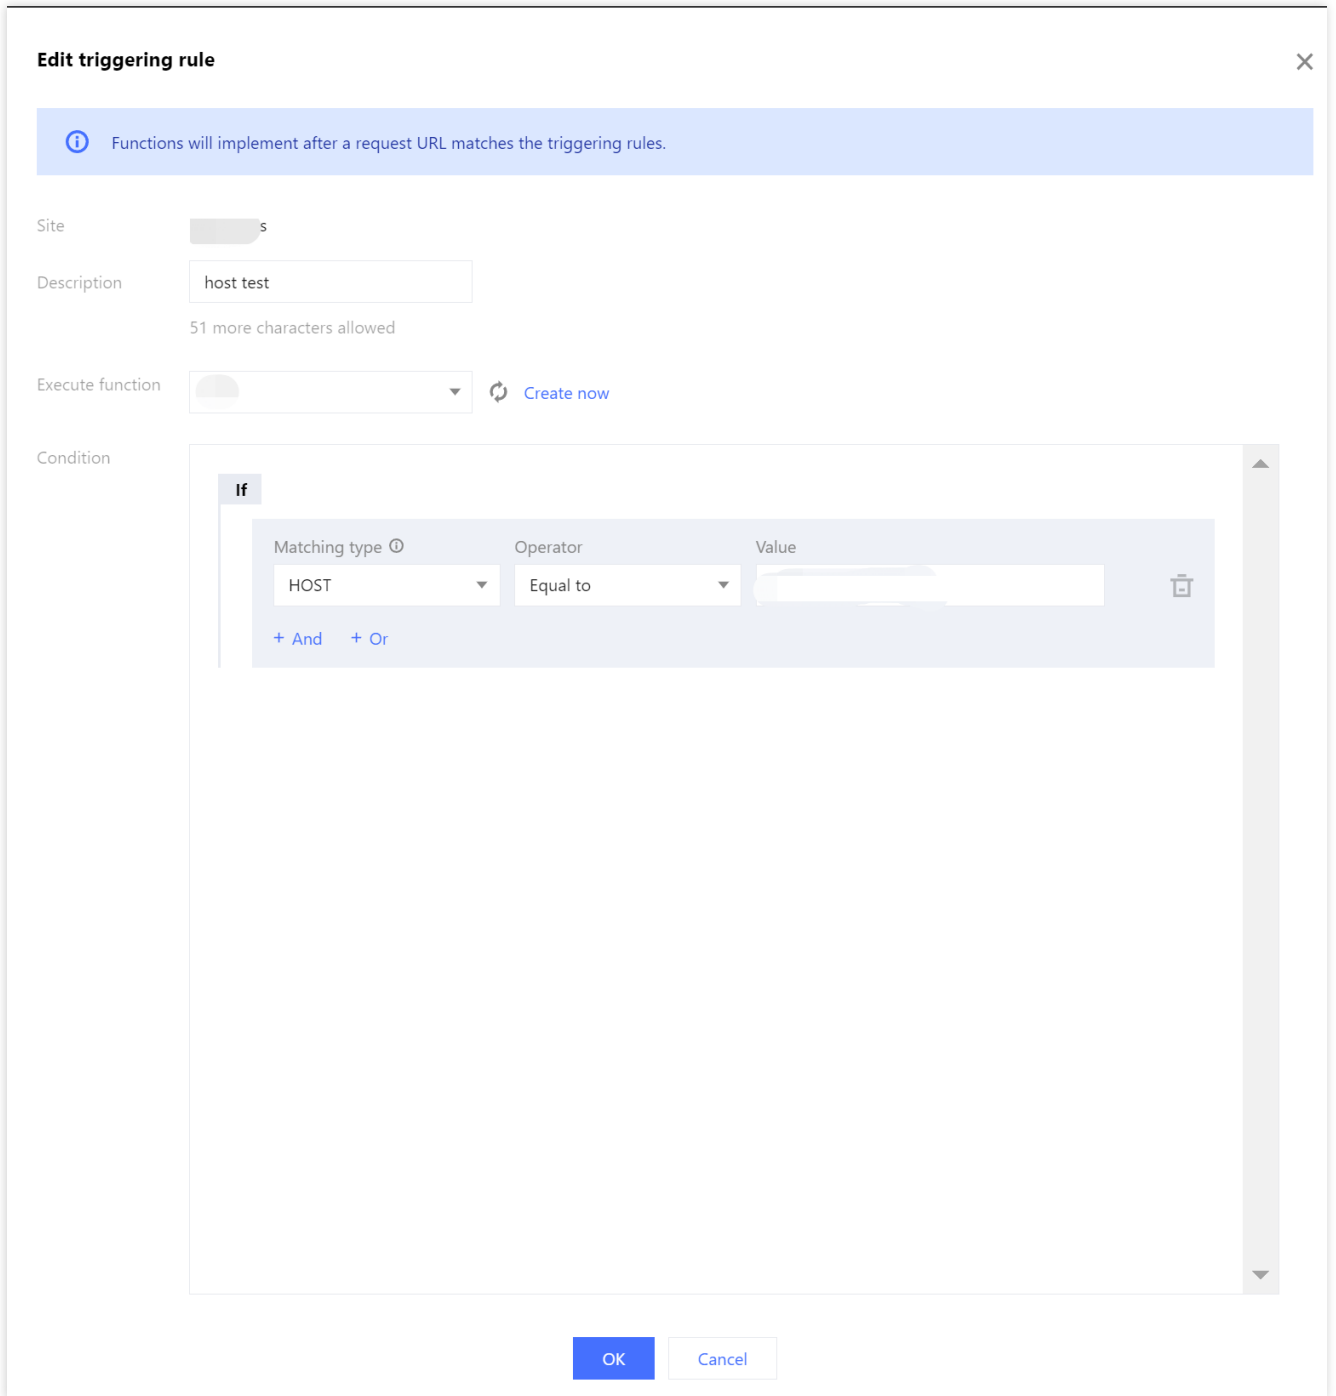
Edit triggering rule

Functions will implement after a request URL matches the triggering rules.

Site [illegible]s

Description host test

51 more characters allowed

Execute function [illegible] Create now

Condition

If

Matching type Operator Value

HOST Equal to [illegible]

+ And + Or

OK Cancel